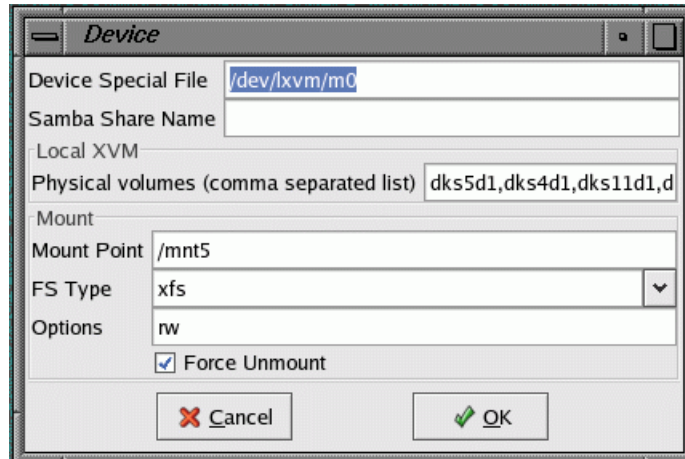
Device

Device Special File /dev/lxvm/m0

Samba Share Name

Local XVM

Physical volumes (comma separated list) dks5d1,dks4d1,dks11d1,d

Mount

Mount Point /mnt5

FS Type xfs

Options rw

Force Unmount

Cancel

OK